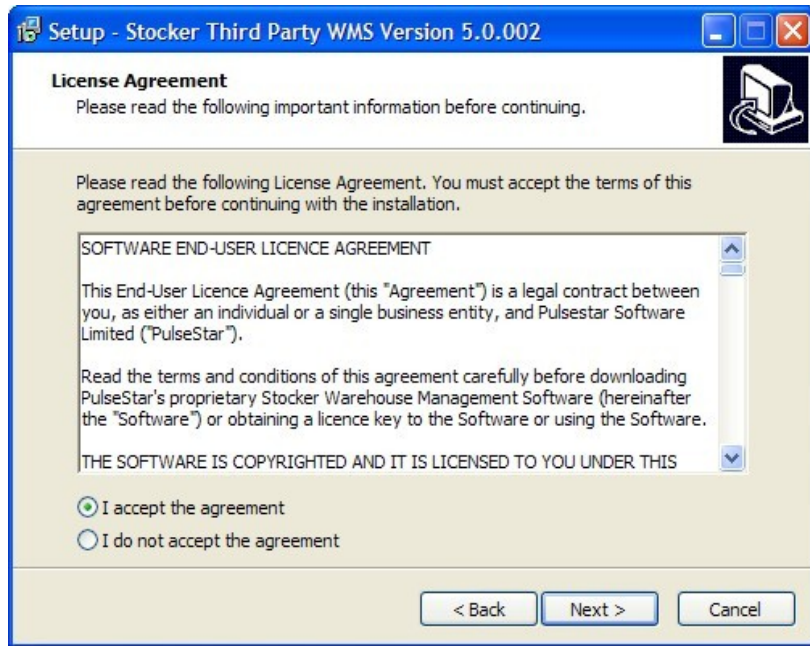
Setup - Stocker Third Party WMS Version 5.0.002

License Agreement
Please read the following important information before continuing.

Please read the following License Agreement. You must accept the terms of this agreement before continuing with the installation.

SOFTWARE END-USER LICENCE AGREEMENT

This End-User Licence Agreement (this "Agreement") is a legal contract between you, as either an individual or a single business entity, and Pulsestar Software Limited ("PulseStar").

Read the terms and conditions of this agreement carefully before downloading PulseStar's proprietary Stocker Warehouse Management Software (hereinafter the "Software") or obtaining a licence key to the Software or using the Software.

THE SOFTWARE IS COPYRIGHTED AND IT IS LICENSED TO YOU UNDER THIS

I accept the agreement
I do not accept the agreement

< Back
Next >
Cancel